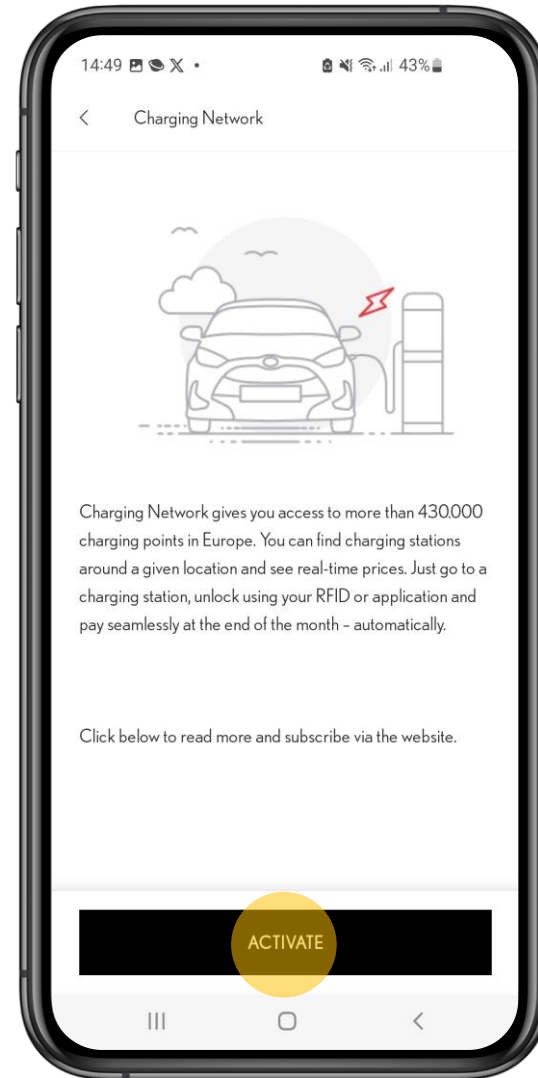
14:49 43%

Charging Network

Charging Network gives you access to more than 430.000 charging points in Europe. You can find charging stations around a given location and see real-time prices. Just go to a charging station, unlock using your RFID or application and pay seamlessly at the end of the month – automatically.

Click below to read more and subscribe via the website.

ACTIVATE